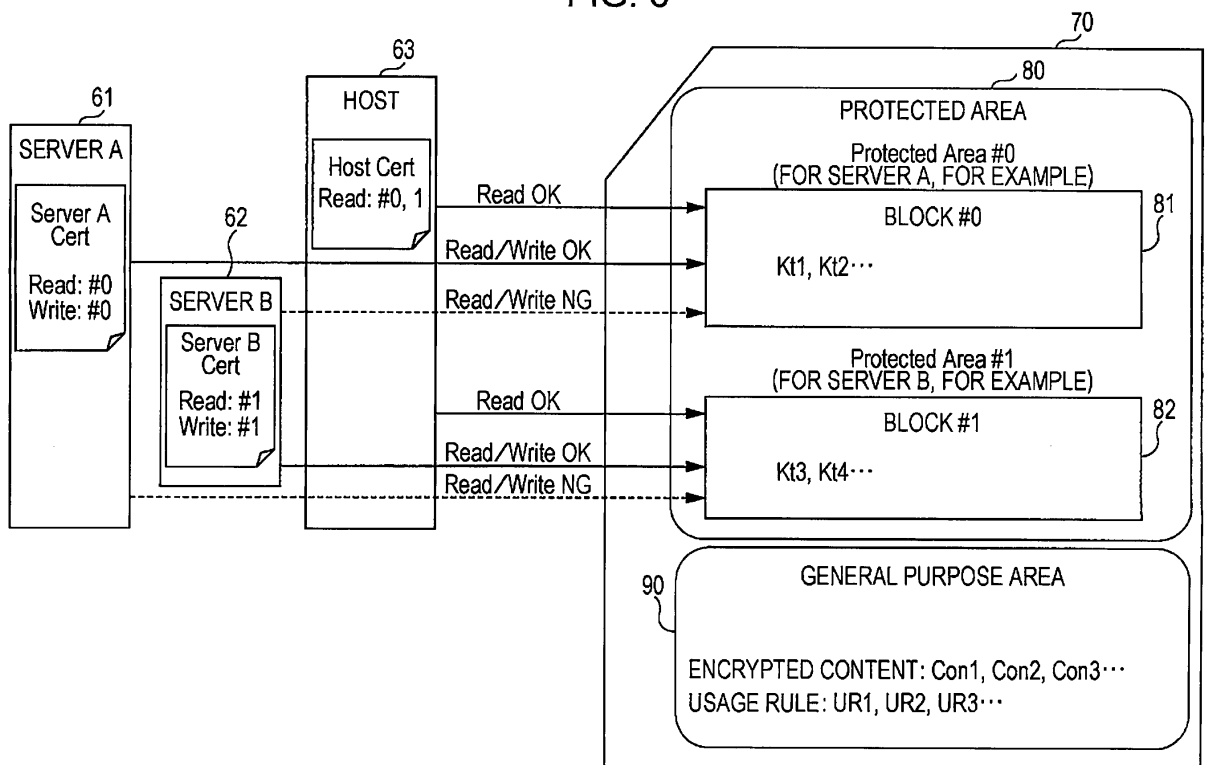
FIG. 6

70

80

PROTECTED AREA

61

SERVER A

Server A Cert

Read: #0
Write: #0

62

SERVER B

Server B Cert

Read: #1
Write: #1

63

HOST

Host Cert
Read: #0, 1

Read OK

Read/Write OK

Read/Write NG

Protected Area #0
(FOR SERVER A, FOR EXAMPLE)

BLOCK #0

81

Kt1, Kt2···

Protected Area #1
(FOR SERVER B, FOR EXAMPLE)

Read OK

BLOCK #1

82

Read/Write OK

Kt3, Kt4···

Read/Write NG

90

GENERAL PURPOSE AREA

ENCRYPTED CONTENT: Con1, Con2, Con3···
USAGE RULE: UR1, UR2, UR3···